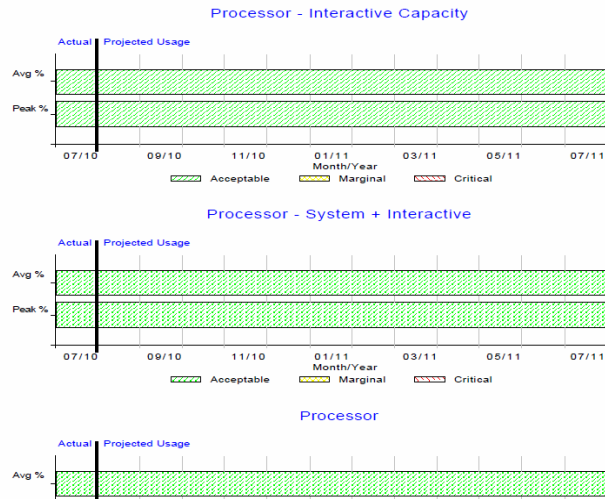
Processor - Interactive Capacity

Actual Projected Usage

Avg %

Peak %

07/10 09/10 11/10 01/11 03/11 05/11 07/11

Month/Year

Acceptable Marginal Critical

Processor - System + Interactive

Actual Projected Usage

Avg %

Peak %

07/10 09/10 11/10 01/11 03/11 05/11 07/11

Month/Year

Acceptable Marginal Critical

Processor

Actual Projected Usage

Avg %